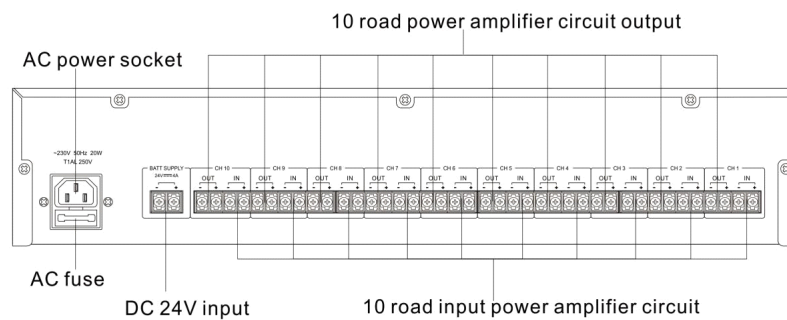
10 road power amplifier circuit output

AC power socket

~230V 50Hz 20W
T1AL 250V

BATT SUPPLY
24V⎓4A

CH 10
OUT IN

CH 9
OUT IN

CH 8
OUT IN

CH 7
OUT IN

CH 6
OUT IN

CH 5
OUT IN

CH 4
OUT IN

CH 3
OUT IN

CH 2
OUT IN

CH 1
OUT IN

AC fuse

DC 24V input

10 road input power amplifier circuit